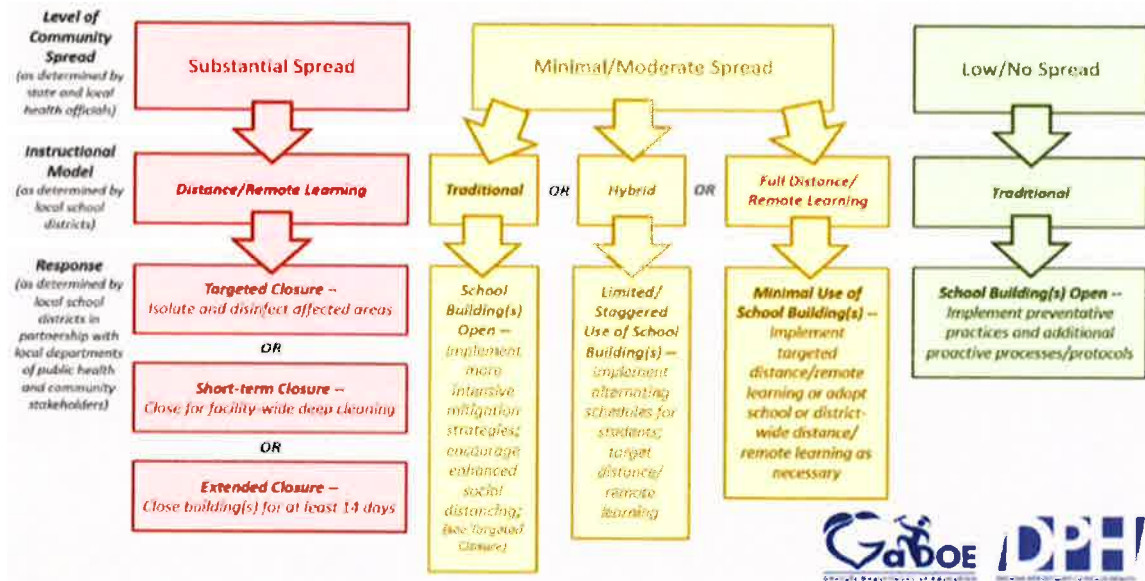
Level of Community Spread (as determined by state and local health officials)

Instructional Model (as determined by local school districts)

Response (as determined by local school districts in partnership with local departments of public health and community stakeholders)

Substantial Spread

Distance/Remote Learning

Targeted Closure – Isolate and disinfect affected areas

OR

Short-term Closure – Close for facility-wide deep cleaning

OR

Extended Closure – Close building(s) for at least 14 days

Minimal/Moderate Spread

Traditional

OR

Hybrid

OR

Full Distance/ Remote Learning

School Building(s) Open – Implement more intensive mitigation strategies; encourage enhanced social distancing; (see Targeted Closure)

Limited/ Staggered Use of School Building(s) – Implement alternating schedules for students; target distance/ remote learning

Minimal Use of School Building(s) – Implement targeted distance/remote learning or adopt school or district-wide distance/ remote learning as necessary

Low/No Spread

Traditional

School Building(s) Open – Implement preventative practices and additional proactive processes/protocols

GaDOE

DPH